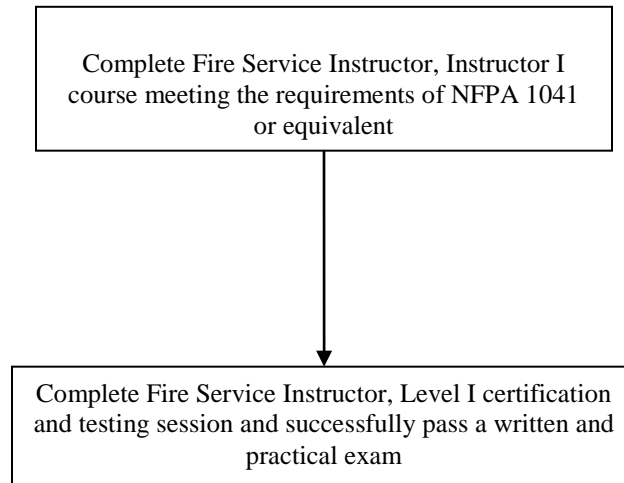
Complete Fire Service Instructor, Instructor I course meeting the requirements of NFPA 1041 or equivalent

Complete Fire Service Instructor, Level I certification and testing session and successfully pass a written and practical exam